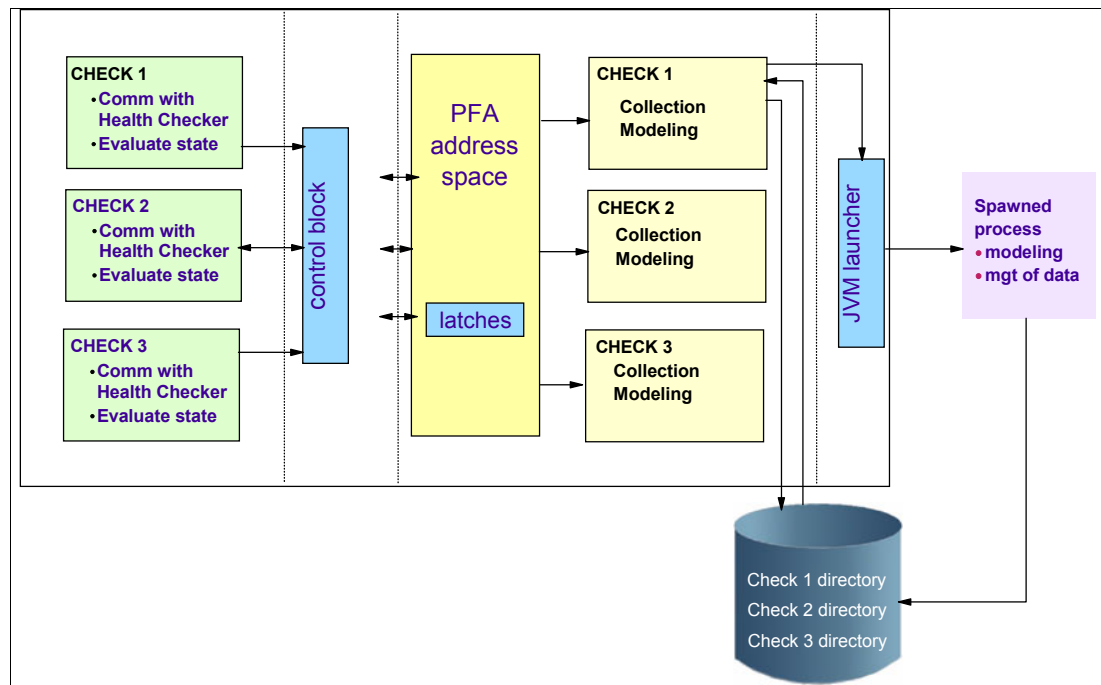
CHECK 1
• Comm with Health Checker
• Evaluate state

CHECK 2
• Comm with Health Checker
• Evaluate state

CHECK 3
• Comm with Health Checker
• Evaluate state

control block

PFA address space

latches

CHECK 1
Collection
Modeling

CHECK 2
Collection
Modeling

CHECK 3
Collection
Modeling

JVM launcher

Spawned process
• modeling
• mgt of data

Check 1 directory
Check 2 directory
Check 3 directory